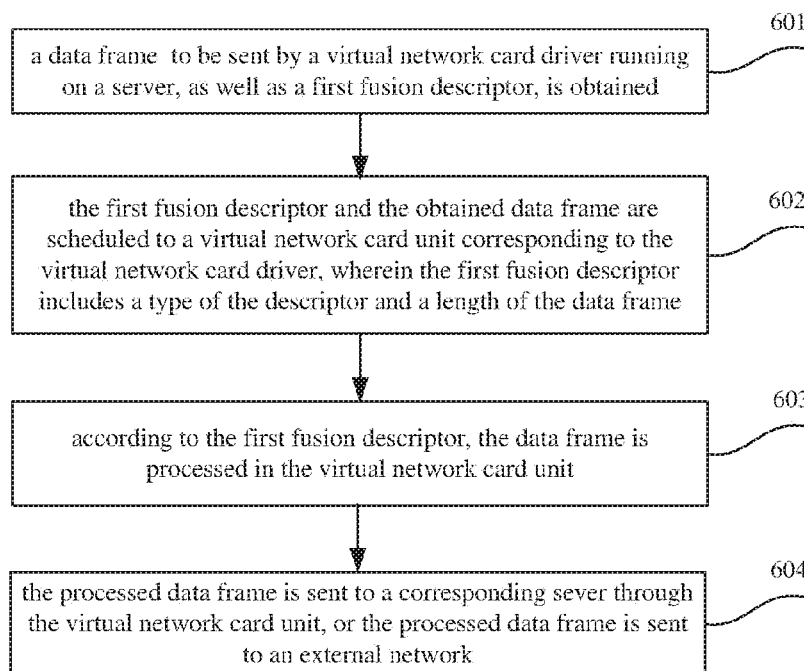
601

a data frame to be sent by a virtual network card driver running on a server, as well as a first fusion descriptor, is obtained

602

the first fusion descriptor and the obtained data frame are scheduled to a virtual network card unit corresponding to the virtual network card driver, wherein the first fusion descriptor includes a type of the descriptor and a length of the data frame

603

according to the first fusion descriptor, the data frame is processed in the virtual network card unit

604

the processed data frame is sent to a corresponding sever through the virtual network card unit, or the processed data frame is sent to an external network